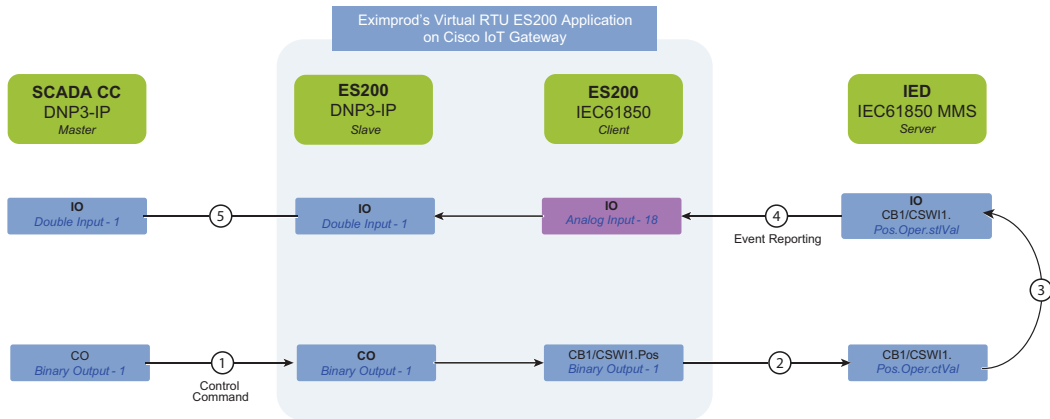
Eximprod's Virtual RTU ES200 Application on Cisco IoT Gateway

SCADA CC
DNP3-IP
Master

ES200
DNP3-IP
Slave

ES200
IEC61850
Client

IED
IEC61850 MMS
Server

IO
Double Input - 1

5

IO
Double Input - 1

IO
Analog Input - 18

4

Event Reporting

IO
CB1/CSWI1.
Pos.Oper.stVal

3

CO
Binary Output - 1

1

Control Command

CO
Binary Output - 1

CB1/CSWI1.Pos
Binary Output - 1

2

CB1/CSWI1.
Pos.Oper.ctVal